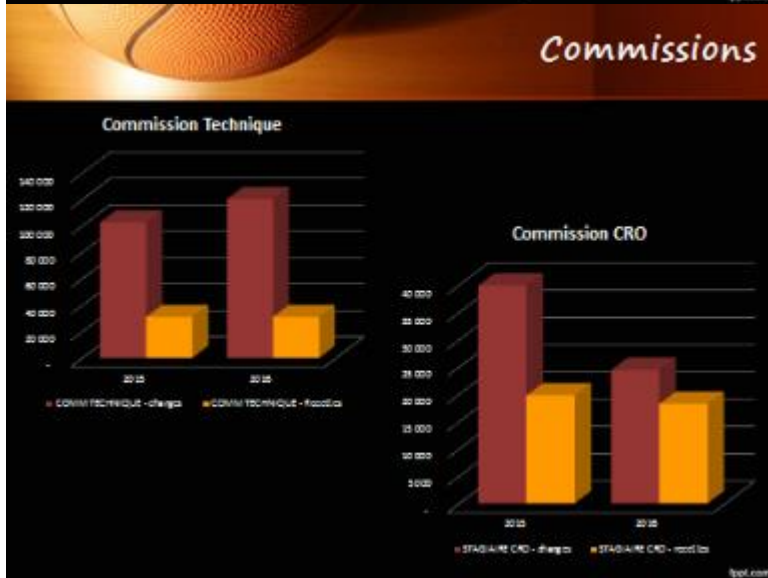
Commissions

Commission Technique

140 000
120 000
100 000
80 000
60 000
40 000
20 000
-

2015
2016

COMM TECHNIQUE - charges
COMM TECHNIQUE - Recettes

Commission CRO

40 000
35 000
30 000
25 000
20 000
15 000
10 000
5 000
-

2015
2016

STAGIAIRE CRO - charges
STAGIAIRE CRO - recettes

fppt.com